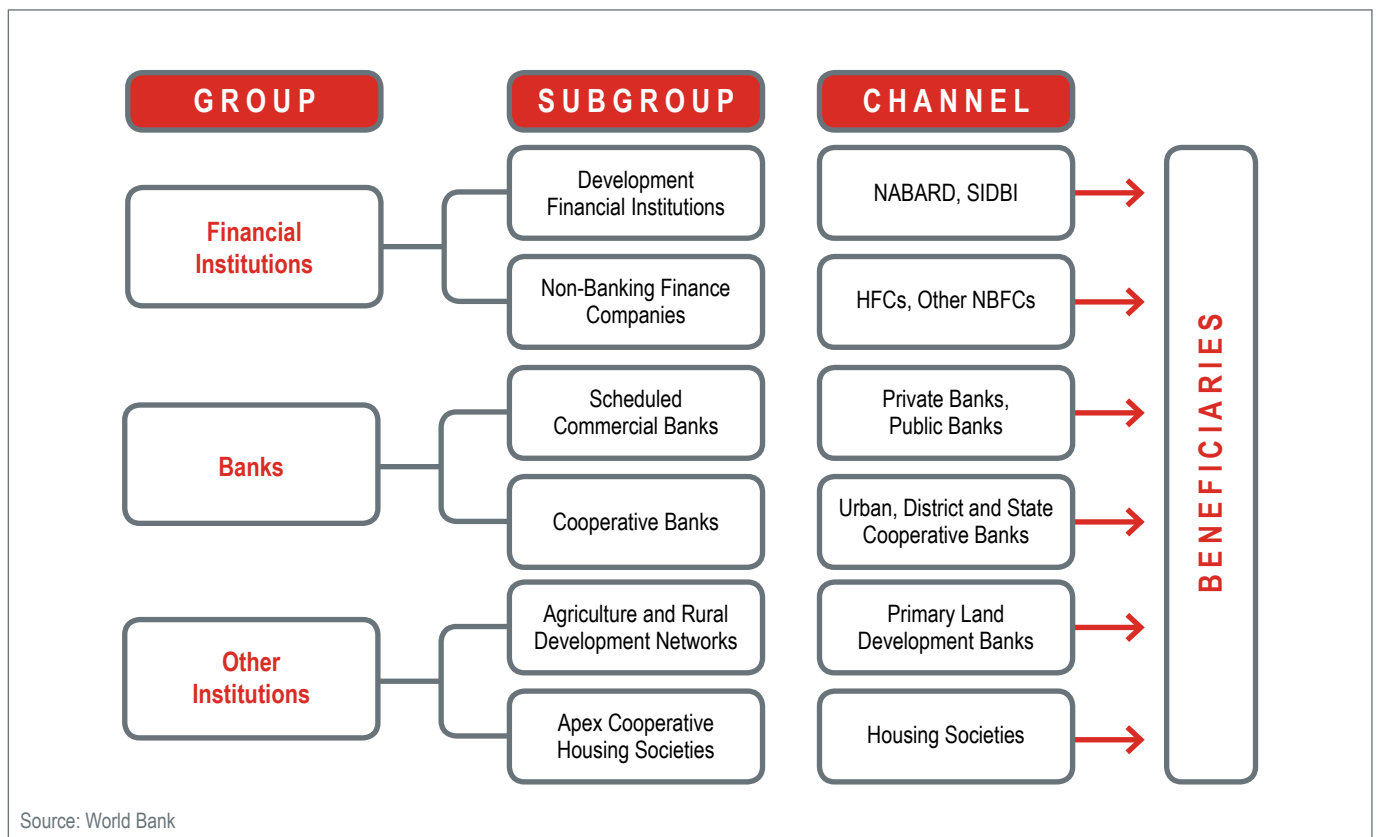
GROUP

SUBGROUP

CHANNEL

Financial Institutions

Development Financial Institutions

NABARD, SIDBI

Non-Banking Finance Companies

HFCs, Other NBFCs

Banks

Scheduled Commercial Banks

Private Banks, Public Banks

Cooperative Banks

Urban, District and State Cooperative Banks

Other Institutions

Agriculture and Rural Development Networks

Primary Land Development Banks

Apex Cooperative Housing Societies

Housing Societies

BENEFICIARIES

Source: World Bank